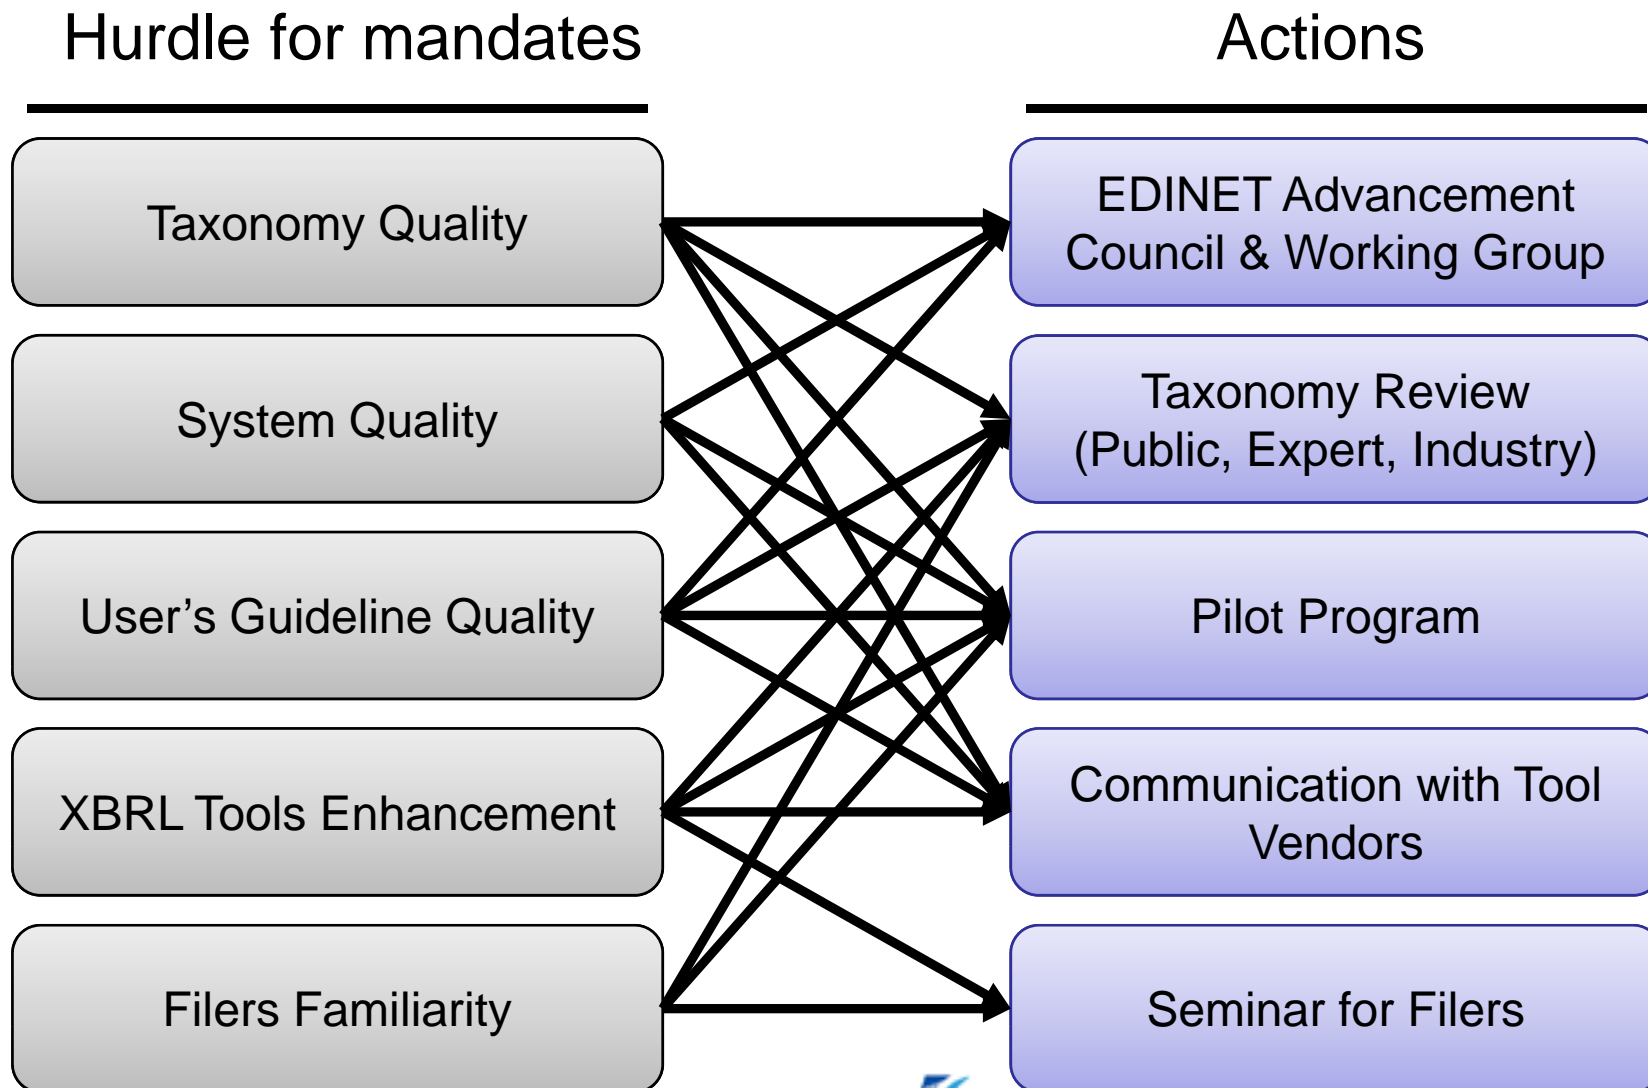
Hurdle for mandates

Actions

Taxonomy Quality

System Quality

User’s Guideline Quality

XBRL Tools Enhancement

Filers Familiarity

EDINET Advancement Council & Working Group

Taxonomy Review (Public, Expert, Industry)

Pilot Program

Communication with Tool Vendors

Seminar for Filers